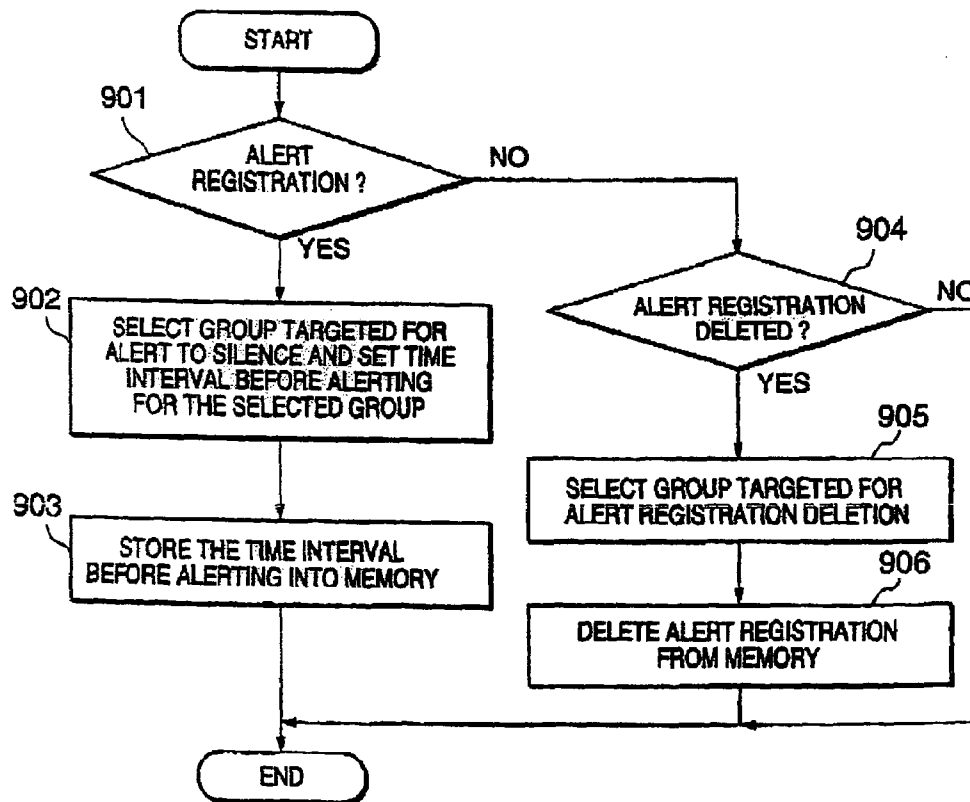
START

901

ALERT REGISTRATION ?

NO

YES

904

ALERT REGISTRATION DELETED ?

NO

902

SELECT GROUP TARGETED FOR ALERT TO SILENCE AND SET TIME INTERVAL BEFORE ALERTING FOR THE SELECTED GROUP

YES

905

SELECT GROUP TARGETED FOR ALERT REGISTRATION DELETION

903

STORE THE TIME INTERVAL BEFORE ALERTING INTO MEMORY

906

DELETE ALERT REGISTRATION FROM MEMORY

END